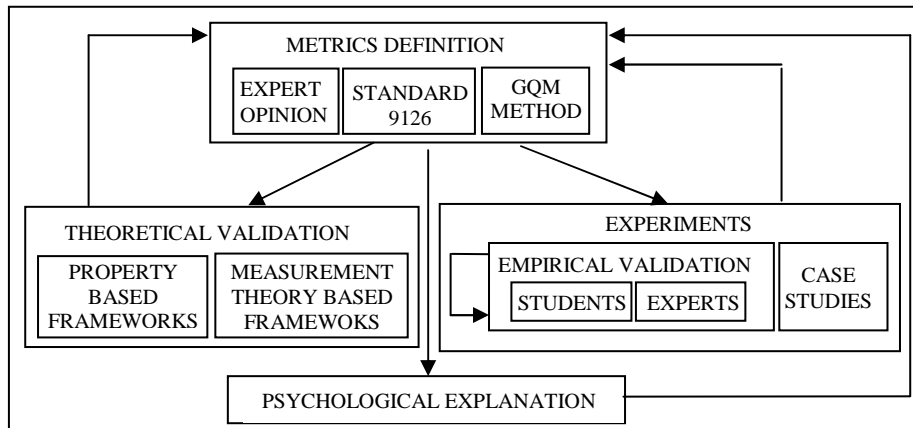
METRICS DEFINITION

EXPERT OPINION

STANDARD 9126

GQM METHOD

THEORETICAL VALIDATION

PROPERTY BASED FRAMEWORKS

MEASUREMENT THEORY BASED FRAMEWOKS

EXPERIMENTS

EMPIRICAL VALIDATION

STUDENTS

EXPERTS

CASE STUDIES

PSYCHOLOGICAL EXPLANATION